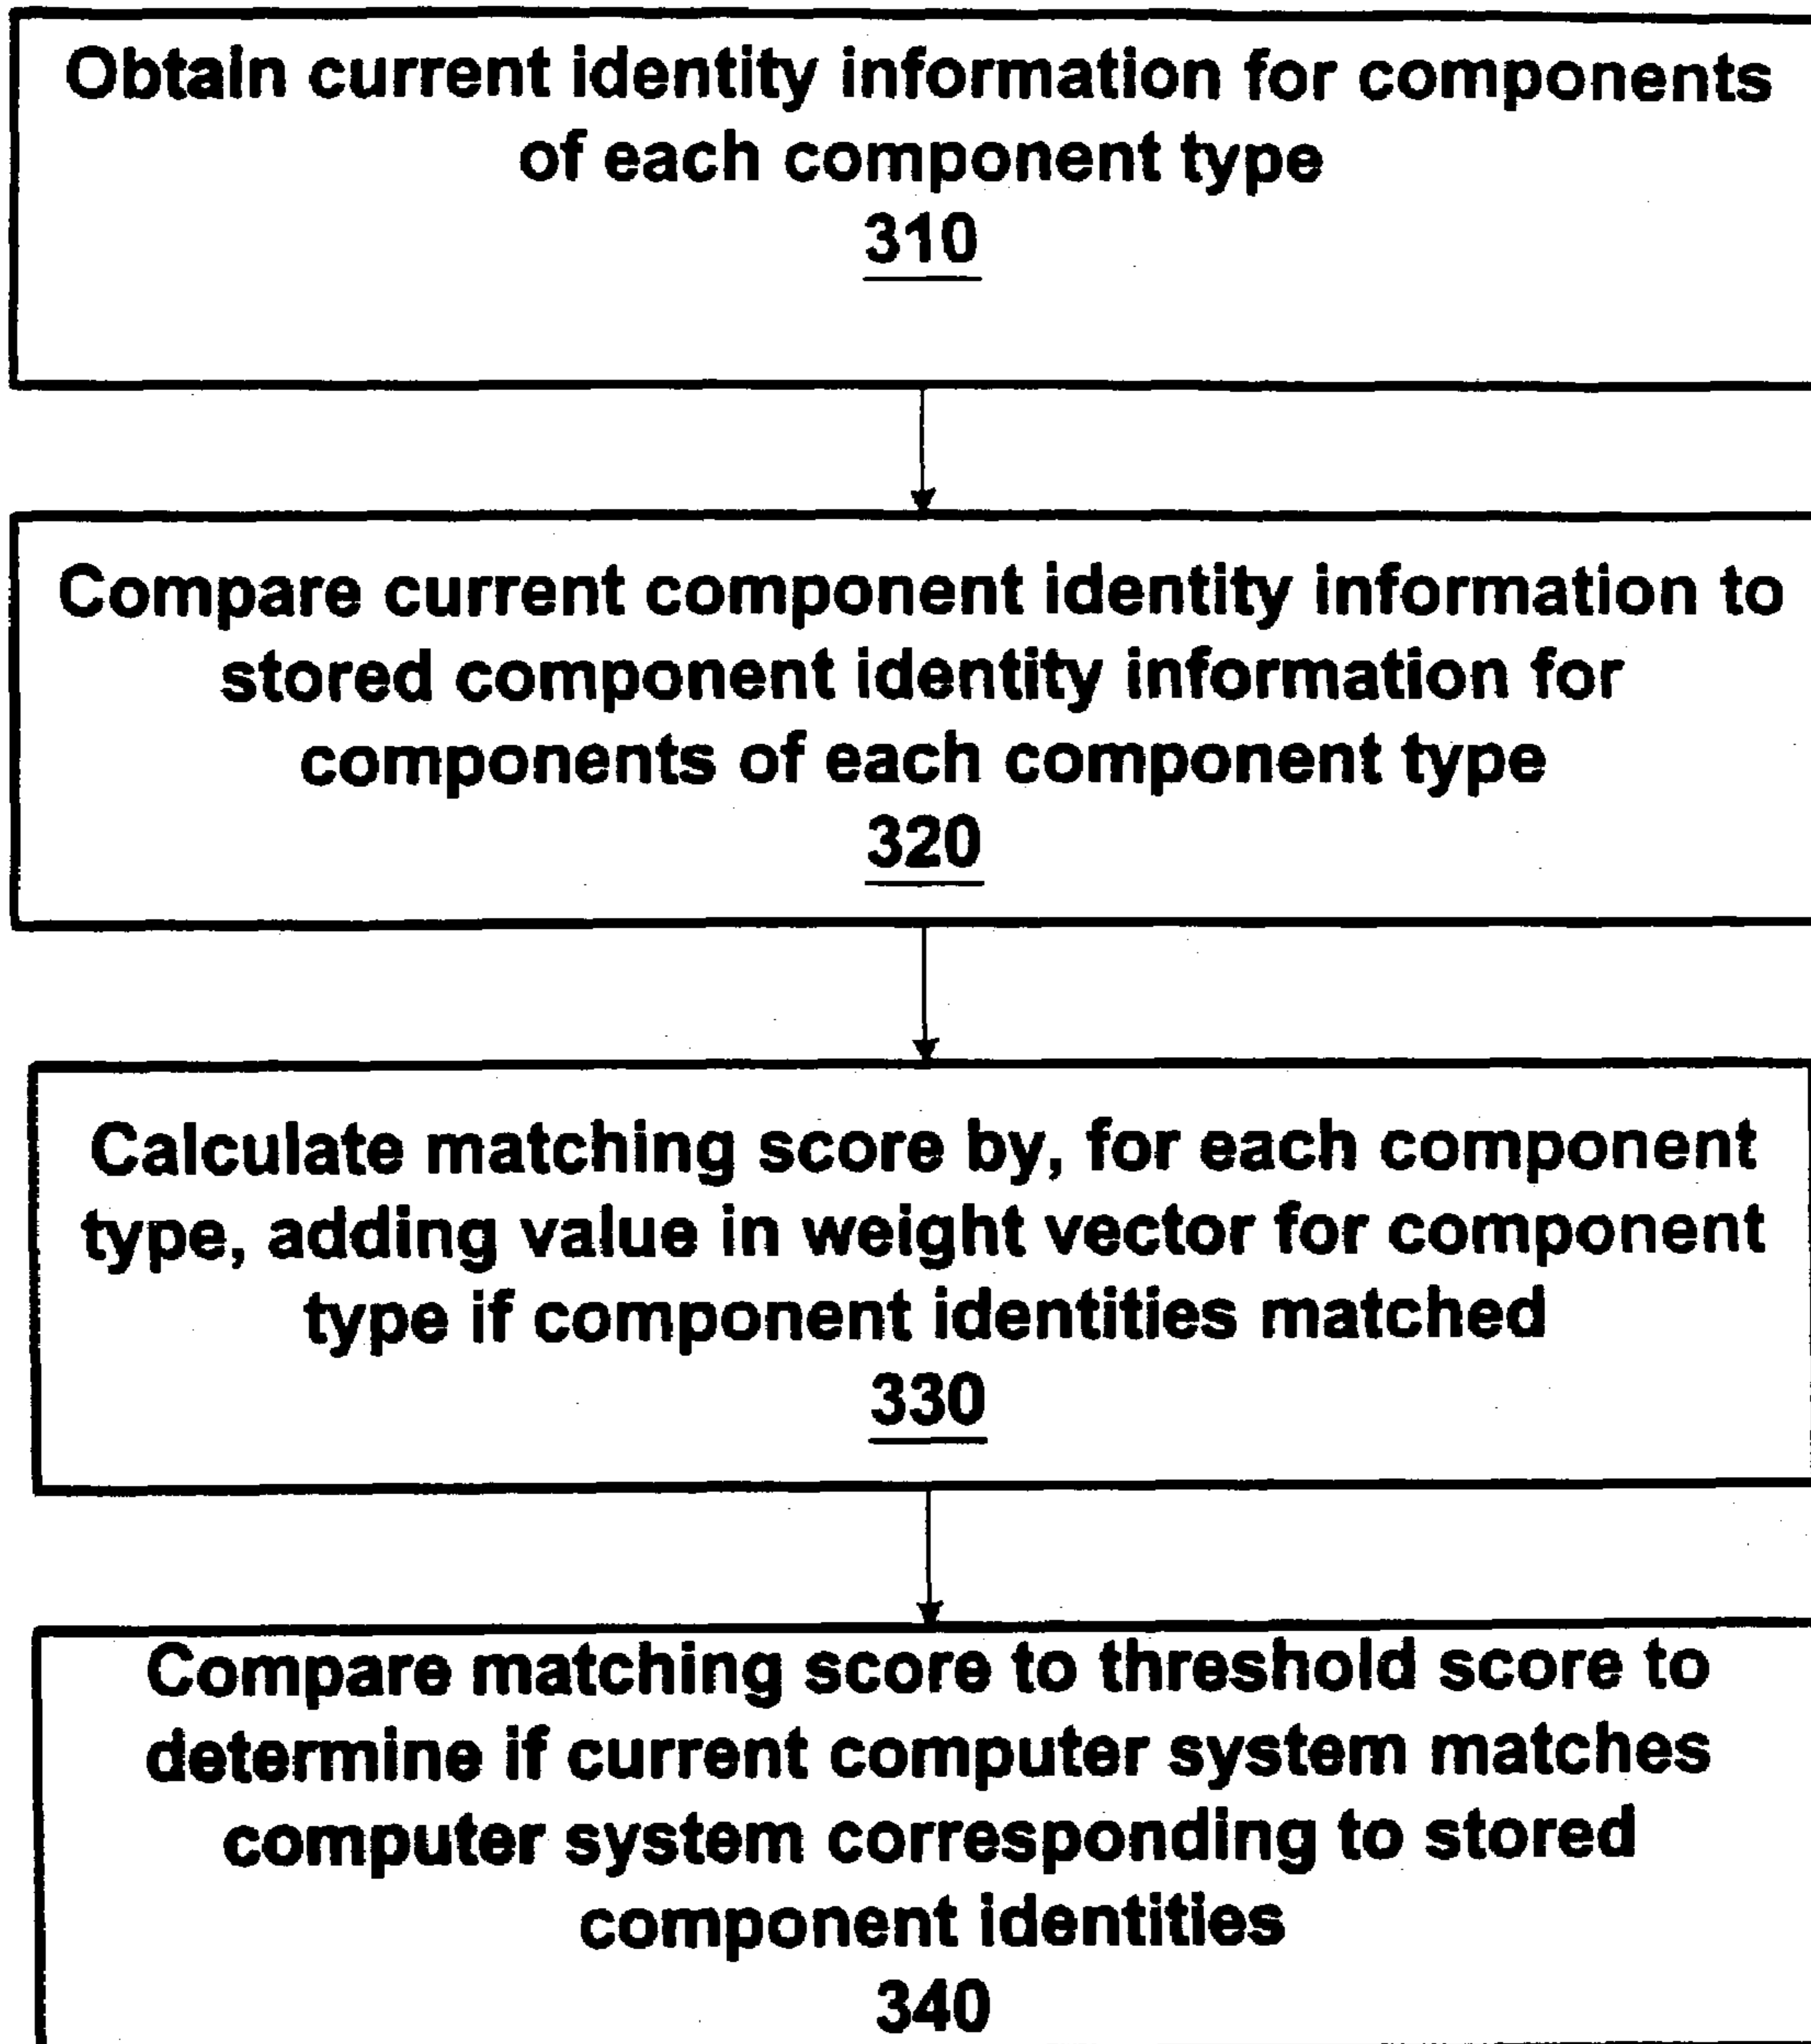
Obtain current identity information for components of each component type
310

Compare current component identity information to stored component identity information for components of each component type
320

Calculate matching score by, for each component type, adding value in weight vector for component type if component identities matched
330

Compare matching score to threshold score to determine if current computer system matches computer system corresponding to stored component identities
340